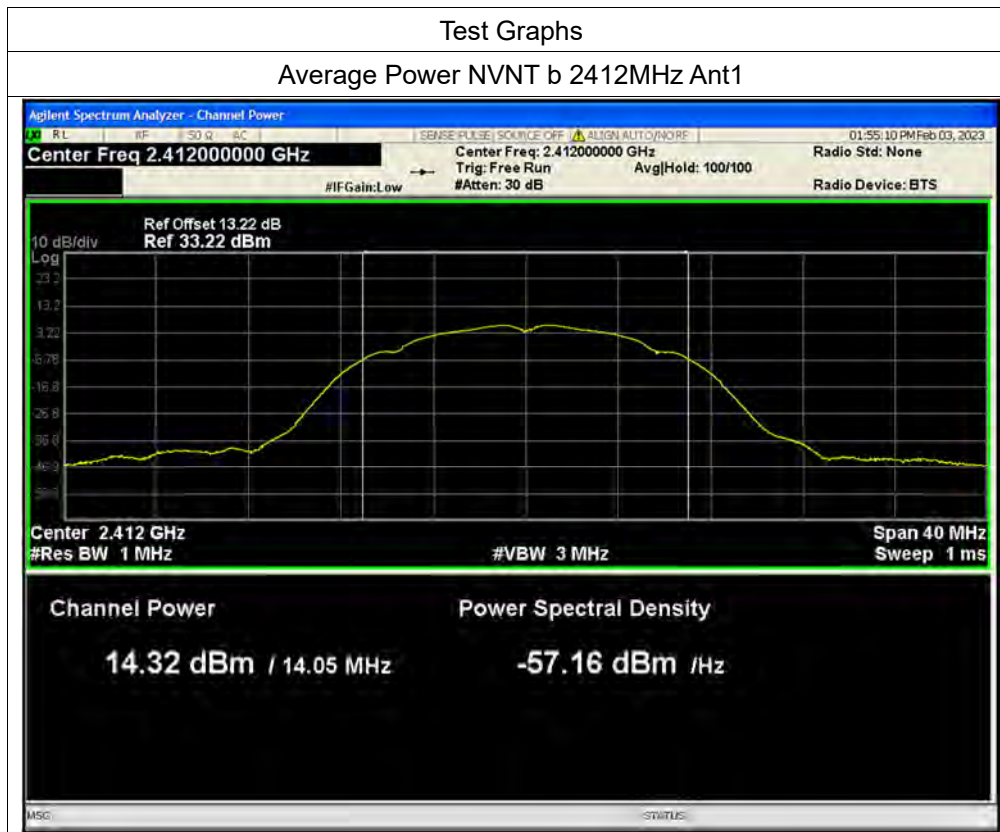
Test Graphs

Average Power NVNT b 2412MHz Ant1

Agilent Spectrum Analyzer - Channel Power

RL RF 50 Ω AC SENSE:PULSE SOURCE OFF ALIGN AUTO/NORF 01:55:10 PM Feb 03, 2023

Center Freq 2.412000000 GHz

Center Freq: 2.412000000 GHz
Trig: Free Run
#Atten: 30 dB

Avg|Hold: 100/100

#IFGain:Low

Radio Std: None

Radio Device: BTS

Ref Offset 13.22 dB
10 dB/div Ref 33.22 dBm
Log

23.2
13.2
3.22
-6.78
-16.8
-26.8
-36.8
-46.8
-56.8

Center 2.412 GHz
#Res BW 1 MHz

#VBW 3 MHz

Span 40 MHz
Sweep 1 ms

Channel Power

14.32 dBm / 14.05 MHz

Power Spectral Density

-57.16 dBm /Hz

MSG

STATUS